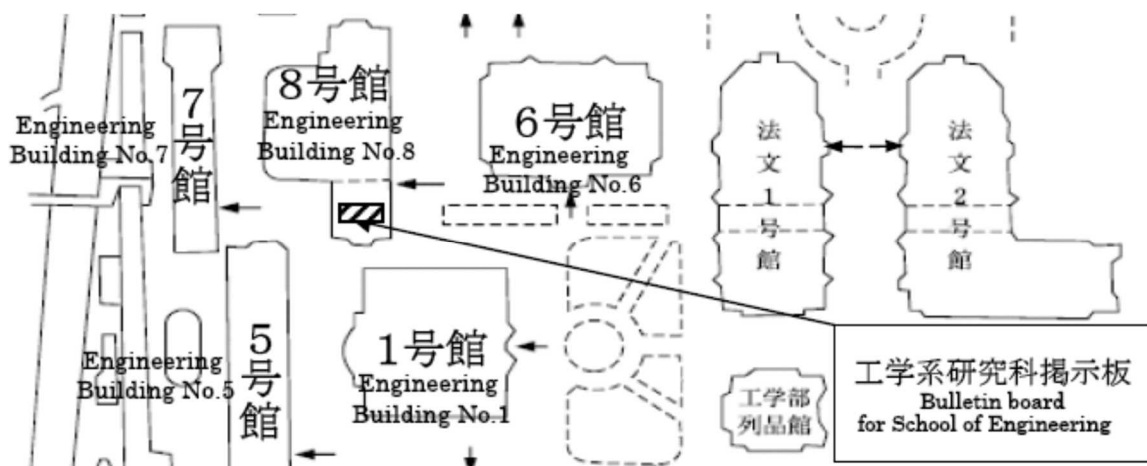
Engineering Building No.7

7号館

8号館
Engineering Building No.8

6号館
Engineering Building No.6

法文1号館

法文2号館

Engineering Building No.5

5号館

1号館
Engineering Building No.1

工学部列品館

工学系研究科掲示板
Bulletin board for School of Engineering